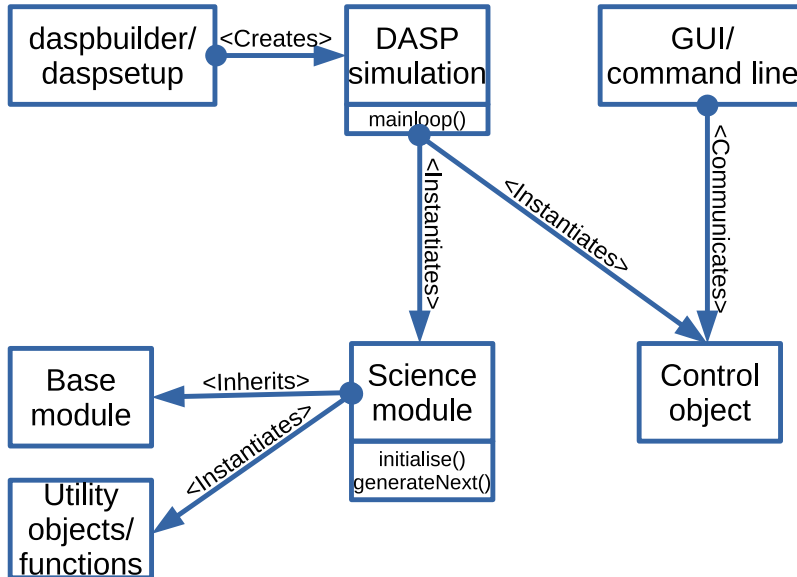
daspbuilder/ daspsetup

<Creates>

DASP simulation

mainloop()

GUI/ command line

<Instantiates>

<Instantiates>

<Communicates>

Base module

<Inherits>

Science module

initialise()
generateNext()

Control object

<Instantiates>

Utility objects/ functions